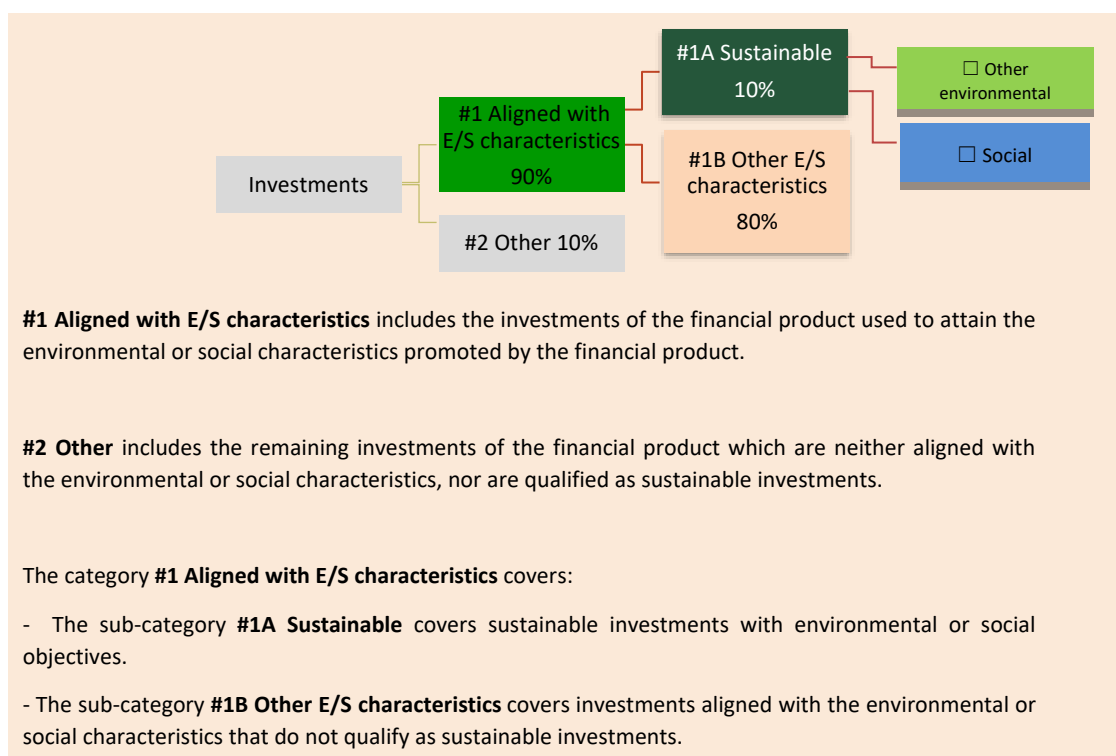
Investments

#1 Aligned with E/S characteristics 90%

#2 Other 10%

#1A Sustainable 10%

#1B Other E/S characteristics 80%

☐ Other environmental

☐ Social

**#1 Aligned with E/S characteristics** includes the investments of the financial product used to attain the environmental or social characteristics promoted by the financial product.

**#2 Other** includes the remaining investments of the financial product which are neither aligned with the environmental or social characteristics, nor are qualified as sustainable investments.

The category **#1 Aligned with E/S characteristics** covers:

- The sub-category **#1A Sustainable** covers sustainable investments with environmental or social objectives.

- The sub-category **#1B Other E/S characteristics** covers investments aligned with the environmental or social characteristics that do not qualify as sustainable investments.